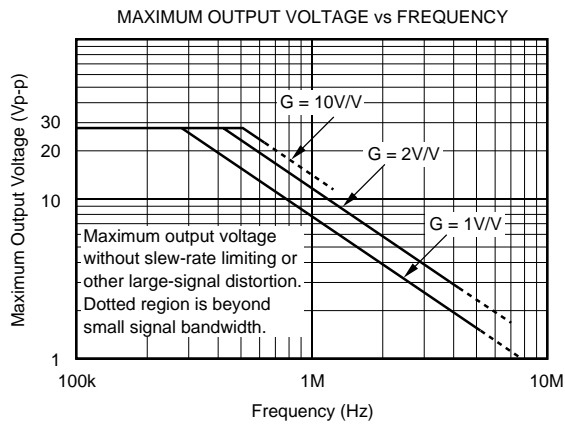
MAXIMUM OUTPUT VOLTAGE vs FREQUENCY

Maximum Output Voltage (Vp-p)

30
20
10
1

G = 10V/V

G = 2V/V

G = 1V/V

Maximum output voltage without slew-rate limiting or other large-signal distortion. Dotted region is beyond small signal bandwidth.

100k
1M
10M

Frequency (Hz)